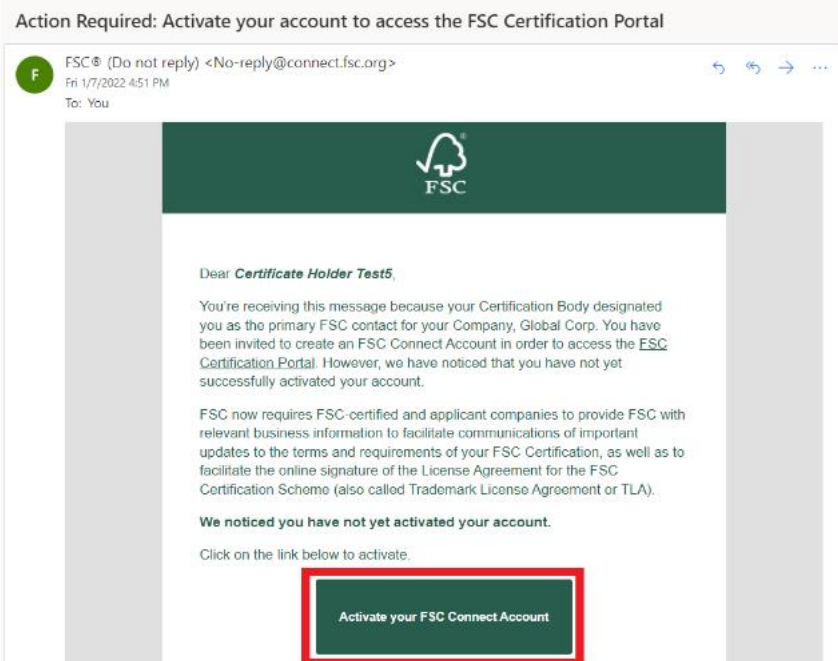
Action Required: Activate your account to access the FSC Certification Portal

F

FSC® (Do not reply) <No-reply@connect.fsc.org>
Fri 1/7/2022 4:51 PM
To: You

FSC

Dear **Certificate Holder Test5**,

You're receiving this message because your Certification Body designated you as the primary FSC contact for your Company, Global Corp. You have been invited to create an FSC Connect Account in order to access the FSC Certification Portal. However, we have noticed that you have not yet successfully activated your account.

FSC now requires FSC-certified and applicant companies to provide FSC with relevant business information to facilitate communications of important updates to the terms and requirements of your FSC Certification, as well as to facilitate the online signature of the License Agreement for the FSC Certification Scheme (also called Trademark License Agreement or TLA).

**We noticed you have not yet activated your account.**

Click on the link below to activate.

Activate your FSC Connect Account